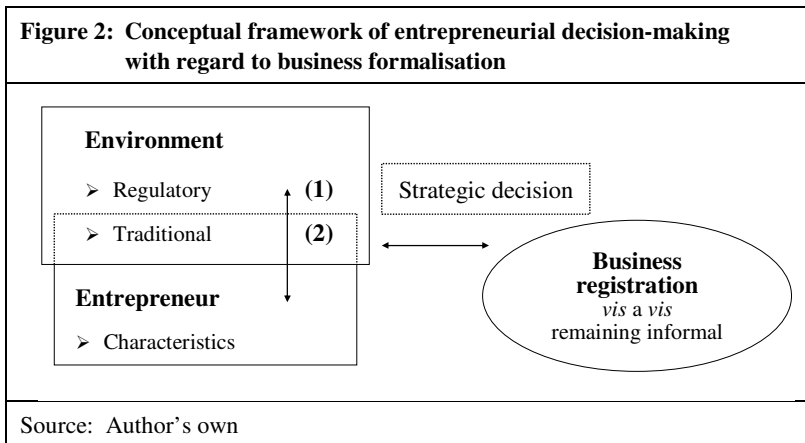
Figure 2: Conceptual framework of entrepreneurial decision-making with regard to business formalisation

Environment

➢ Regulatory

(1)

➢ Traditional

(2)

Strategic decision

Entrepreneur

➢ Characteristics

Business registration
*vis* a *vis*
remaining informal

Source: Author's own